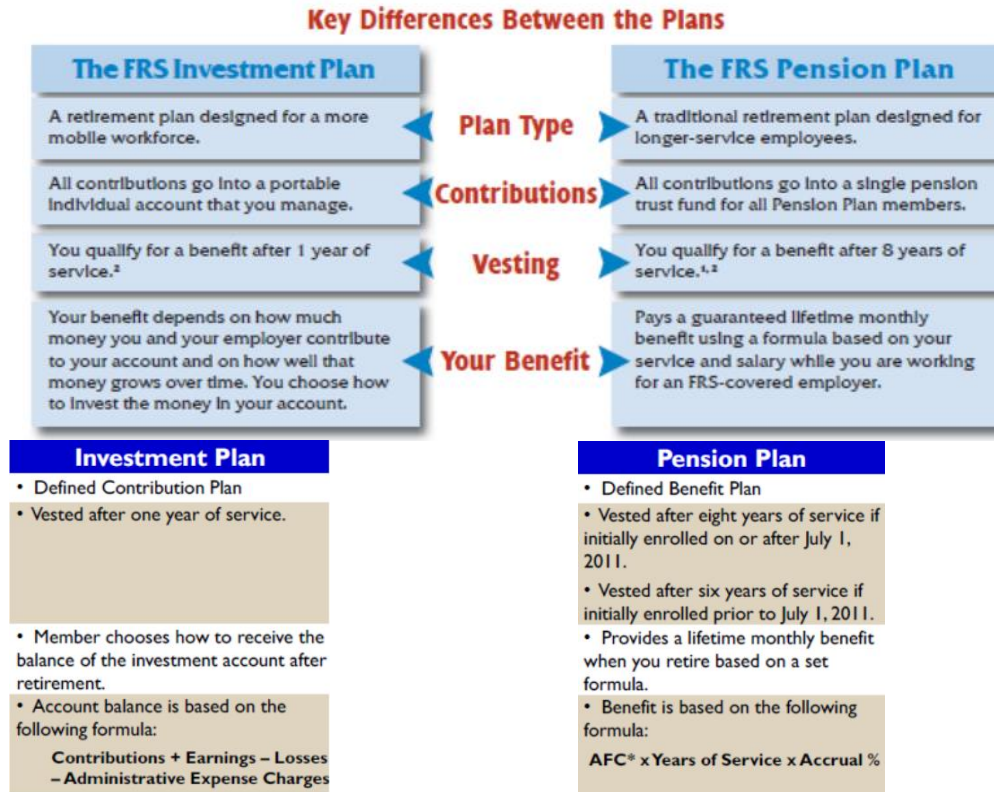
Key Differences Between the Plans

The FRS Investment Plan

The FRS Pension Plan

A retirement plan designed for a more mobile workforce.

Plan Type

A traditional retirement plan designed for longer-service employees.

All contributions go into a portable individual account that you manage.

Contributions

All contributions go into a single pension trust fund for all Pension Plan members.

You qualify for a benefit after 1 year of service.²

Vesting

You qualify for a benefit after 8 years of service.¹,²

Your benefit depends on how much money you and your employer contribute to your account and on how well that money grows over time. You choose how to invest the money in your account.

Your Benefit

Pays a guaranteed lifetime monthly benefit using a formula based on your service and salary while you are working for an FRS-covered employer.

Investment Plan

• Defined Contribution Plan

• Vested after one year of service.

• Member chooses how to receive the balance of the investment account after retirement.

• Account balance is based on the following formula:

Contributions + Earnings – Losses – Administrative Expense Charges

Pension Plan

• Defined Benefit Plan

• Vested after eight years of service if initially enrolled on or after July 1, 2011.

• Vested after six years of service if initially enrolled prior to July 1, 2011.

• Provides a lifetime monthly benefit when you retire based on a set formula.

• Benefit is based on the following formula:

AFC* x Years of Service x Accrual %